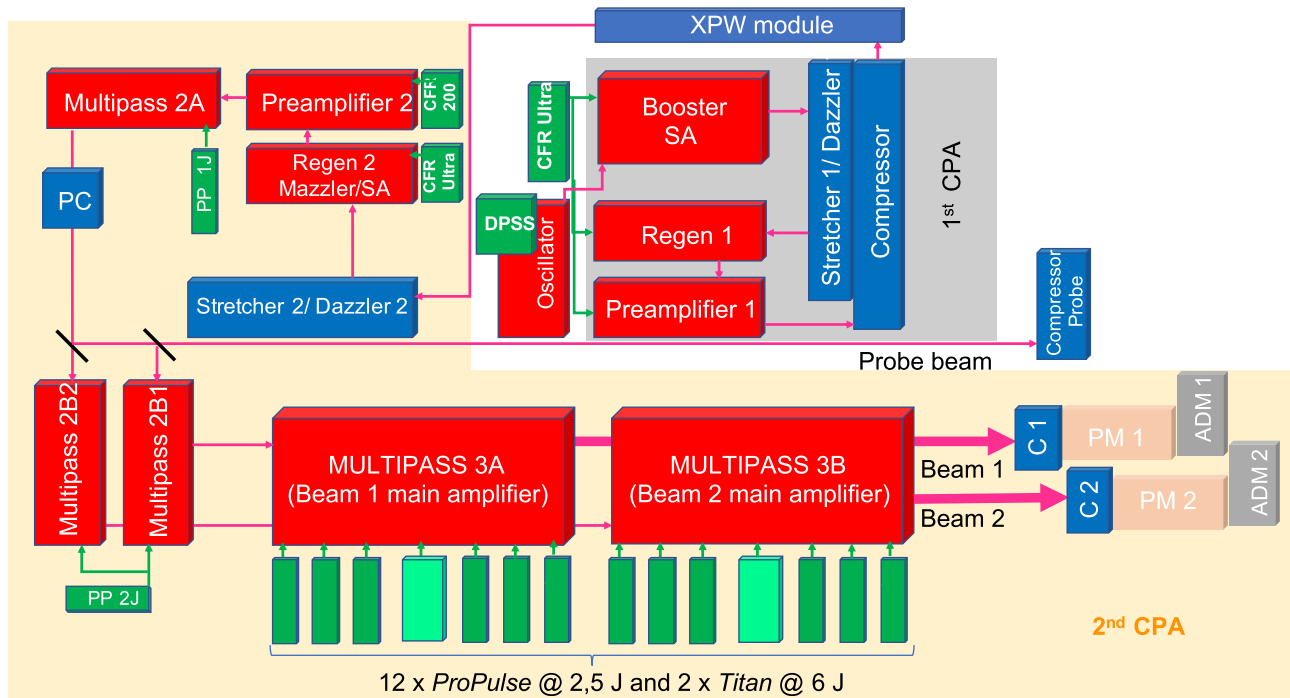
XPW module

Multipass 2A

Preamplifier 2

CFR 200

PP 1J

Regen 2 Mazzler/SA

CFR Ultra

PC

Stretcher 2/ Dazzler 2

CFR Ultra

Booster SA

DPSS

Oscillator

Regen 1

Preamplifier 1

Stretcher 1/ Dazzler

Compressor

1$^{st}$ CPA

Compressor Probe

Probe beam

Multipass 2B2

Multipass 2B1

PP 2J

MULTIPASS 3A (Beam 1 main amplifier)

MULTIPASS 3B (Beam 2 main amplifier)

Beam 1

Beam 2

C 1

PM 1

ADM 1

C 2

PM 2

ADM 2

2$^{nd}$ CPA

12 x *ProPulse* @ 2,5 J and 2 x *Titan* @ 6 J